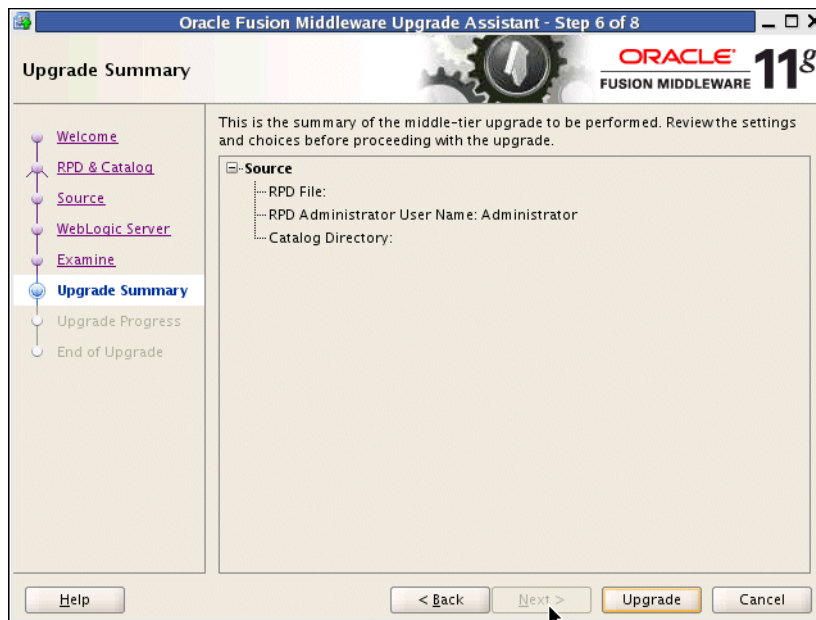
Oracle Fusion Middleware Upgrade Assistant - Step 6 of 8

Upgrade Summary

ORACLE FUSION MIDDLEWARE $11^g$

Welcome
RPD & Catalog
Source
WebLogic Server
Examine
Upgrade Summary
Upgrade Progress
End of Upgrade

This is the summary of the middle-tier upgrade to be performed. Review the settings and choices before proceeding with the upgrade.

Source
RPD File:
RPD Administrator User Name: Administrator
Catalog Directory:

Help
< Back
Next >
Upgrade
Cancel